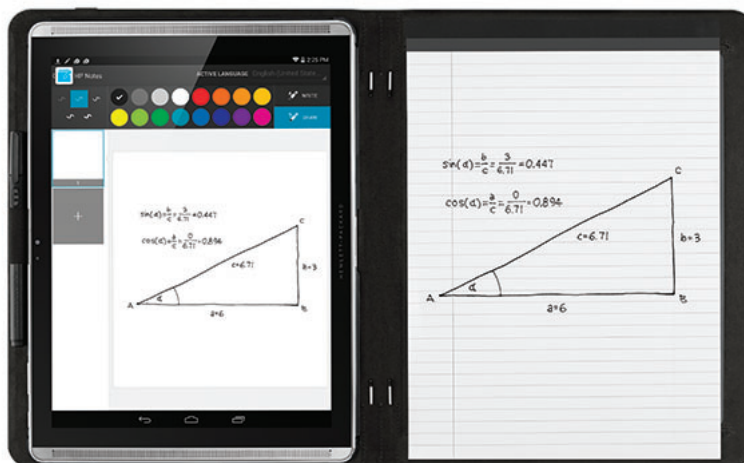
2:25 PM

HP Notes

ACTIVE LANGUAGE English (United State...

WRITE

DRAW

+

$\sin(\alpha)=\frac{b}{c}=\frac{3}{6.71}=0.447$

$\cos(\alpha)=\frac{a}{c}=\frac{6}{6.71}=0.894$

C

c=6.71

b=3

A

α

a=6

B

HEWLETT-PACKARD

$\sin(\alpha)=\frac{b}{c}=\frac{3}{6.71}=0.447$

$\cos(\alpha)=\frac{a}{c}=\frac{6}{6.71}=0.894$

C

c=6.71

b=3

A

α

a=6

B